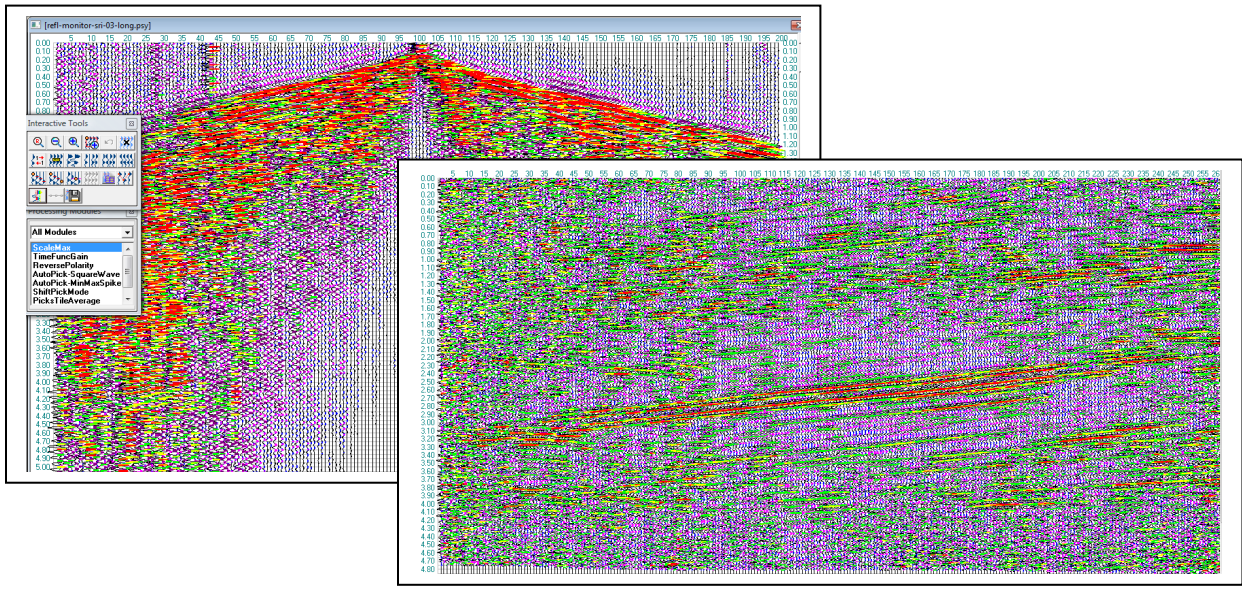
[refl-monitor-sri-03-long.psy]

5 10 15 20 25 30 35 40 45 50 55 60 65 70 75 80 85 90 95 100 105 110 115 120 125 130 135 140 145 150 155 160 165 170 175 180 185 190 195 200

0.00 0.10 0.20 0.30 0.40 0.50 0.60 0.70 0.80

0.00 0.10 0.20 0.30 0.40 0.50 0.60 0.70 0.80 0.90 1.00 1.10 1.20 1.30

Interactive Tools

Processing Modules

All Modules

ScaleMax
TimeFuncGain
ReversePolarity
AutoPick-SquareWave
AutoPick-MinMaxSpike
ShiftPickMode
PicksTileAverage

3.30 3.40 3.50 3.60 3.70 3.80 3.90 4.00 4.10 4.20 4.30 4.40 4.50 4.60 4.70 4.80 4.90 5.00

5 10 15 20 25 30 35 40 45 50 55 60 65 70 75 80 85 90 95 100 105 110 115 120 125 130 135 140 145 150 155 160 165 170 175 180 185 190 195 200 205 210 215 220 225 230 235 240 245 250 255 26

0.00 0.10 0.20 0.30 0.40 0.50 0.60 0.70 0.80 0.90 1.00 1.10 1.20 1.30 1.40 1.50 1.60 1.70 1.80 1.90 2.00 2.10 2.20 2.30 2.40 2.50 2.60 2.70 2.80 2.90 3.00 3.10 3.20 3.30 3.40 3.50 3.60 3.70 3.80 3.90 4.00 4.10 4.20 4.30 4.40 4.50 4.60 4.70 4.80